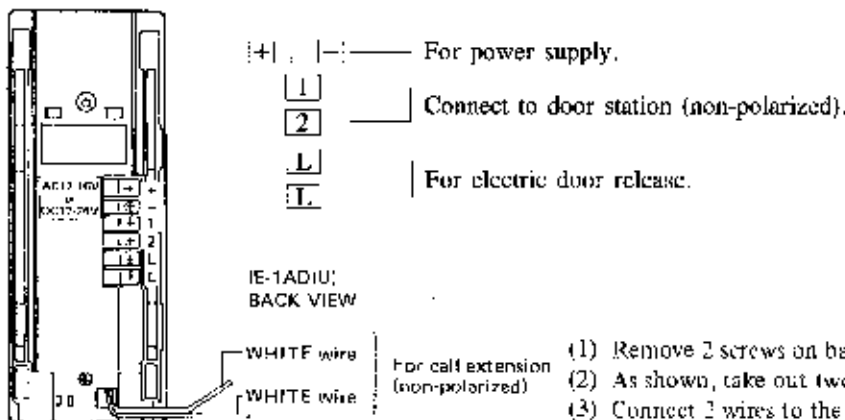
+ , – For power supply.

1
2
Connect to door station (non-polarized).

L
L
For electric door release.

AC12-16V
or
DC17-24V

+
–
1
2
L
L

IE-1ADIU
BACK VIEW

WHITE wire
WHITE wire
For call extension (non-polarized)

(1) Remove 2 screws on ba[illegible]
(2) As shown, take out two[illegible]
(3) Connect 2 wires to the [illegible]